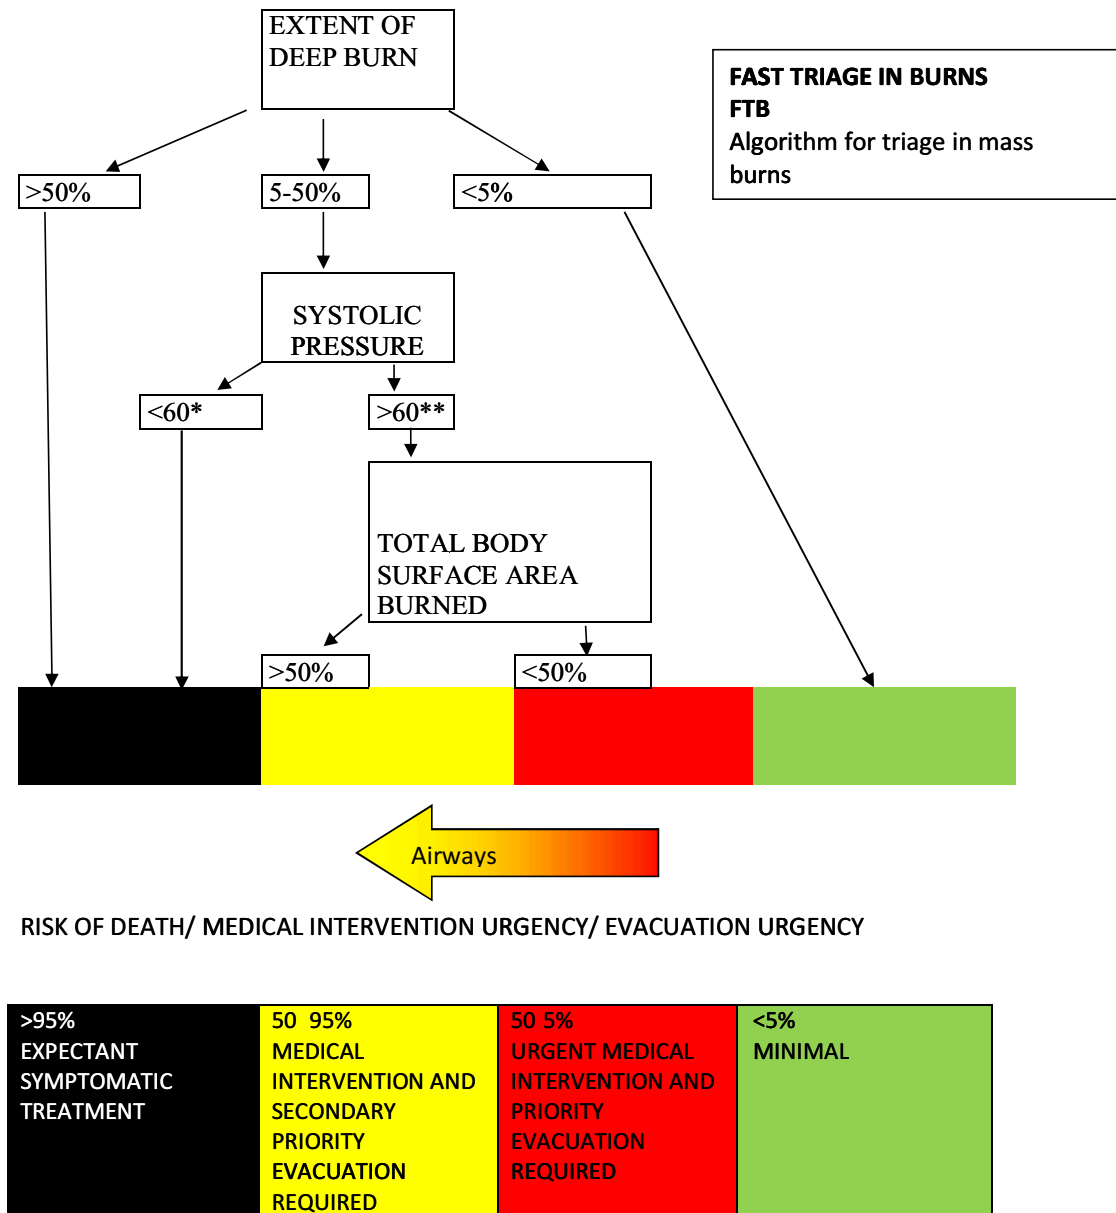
EXTENT OF DEEP BURN

FAST TRIAGE IN BURNS
FTB
Algorithm for triage in mass burns

>50%

5-50%

<5%

SYSTOLIC PRESSURE

<60*

>60**

TOTAL BODY SURFACE AREA BURNED

>50%

<50%

Airways

RISK OF DEATH/ MEDICAL INTERVENTION URGENCY/ EVACUATION URGENCY

| >95% EXPECTANT SYMPTOMATIC TREATMENT | 50 95% MEDICAL INTERVENTION AND SECONDARY PRIORITY EVACUATION REQUIRED | 50 5% URGENT MEDICAL INTERVENTION AND PRIORITY EVACUATION REQUIRED | <5% MINIMAL |
|---|---|---|---|